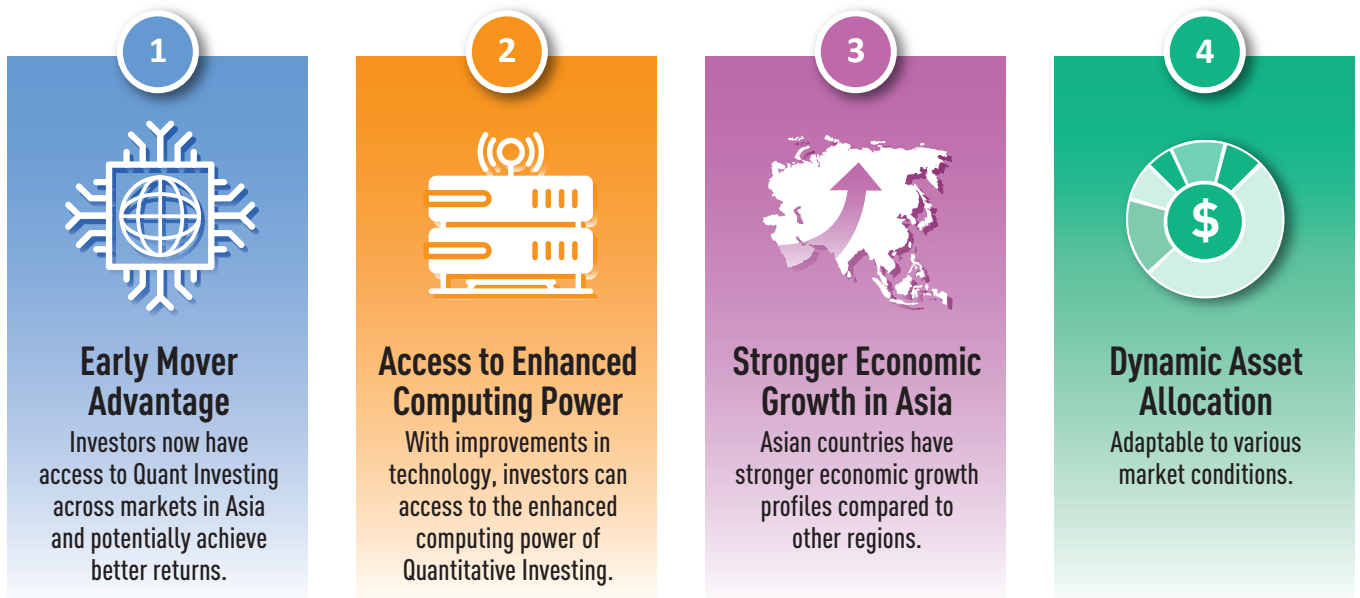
1

Early Mover Advantage

Investors now have access to Quant Investing across markets in Asia and potentially achieve better returns.

2

Access to Enhanced Computing Power

With improvements in technology, investors can access to the enhanced computing power of Quantitative Investing.

3

Stronger Economic Growth in Asia

Asian countries have stronger economic growth profiles compared to other regions.

4

$

Dynamic Asset Allocation

Adaptable to various market conditions.